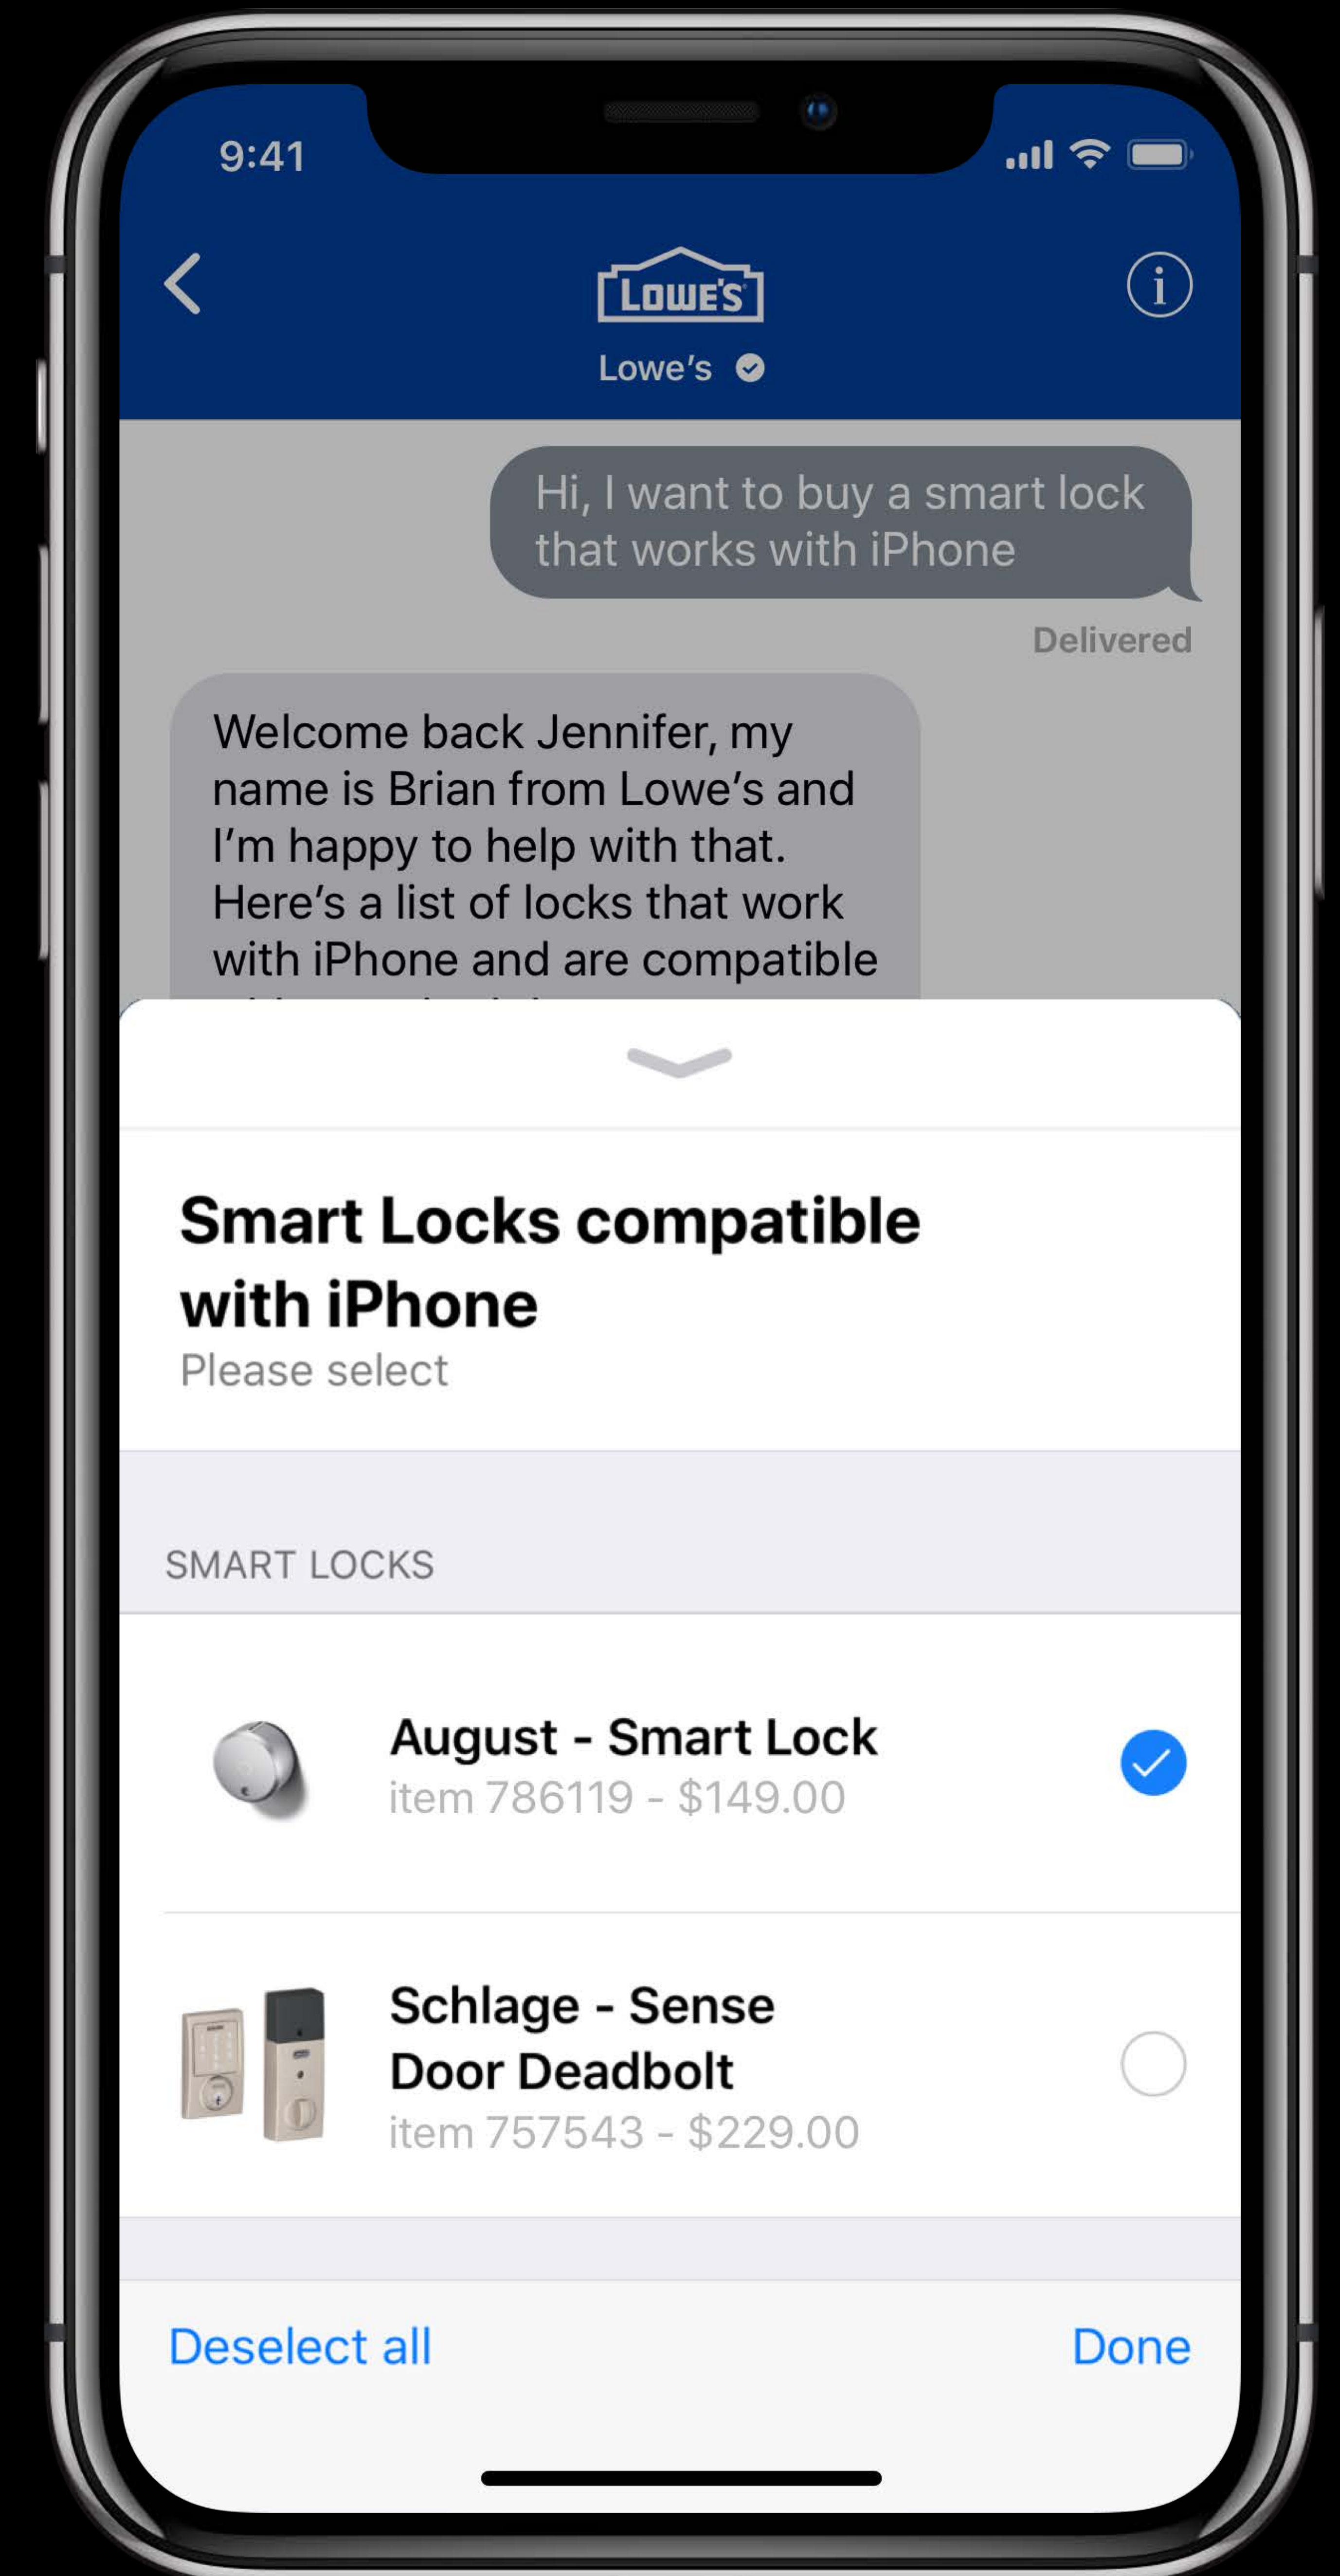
9:41

LOWE'S

Lowe's

Hi, I want to buy a smart lock that works with iPhone

Delivered

Welcome back Jennifer, my name is Brian from Lowe's and I'm happy to help with that. Here's a list of locks that work with iPhone and are compatible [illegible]

Smart Locks compatible with iPhone

Please select

SMART LOCKS

August - Smart Lock
item 786119 - $149.00

Schlage - Sense Door Deadbolt
item 757543 - $229.00

Deselect all

Done